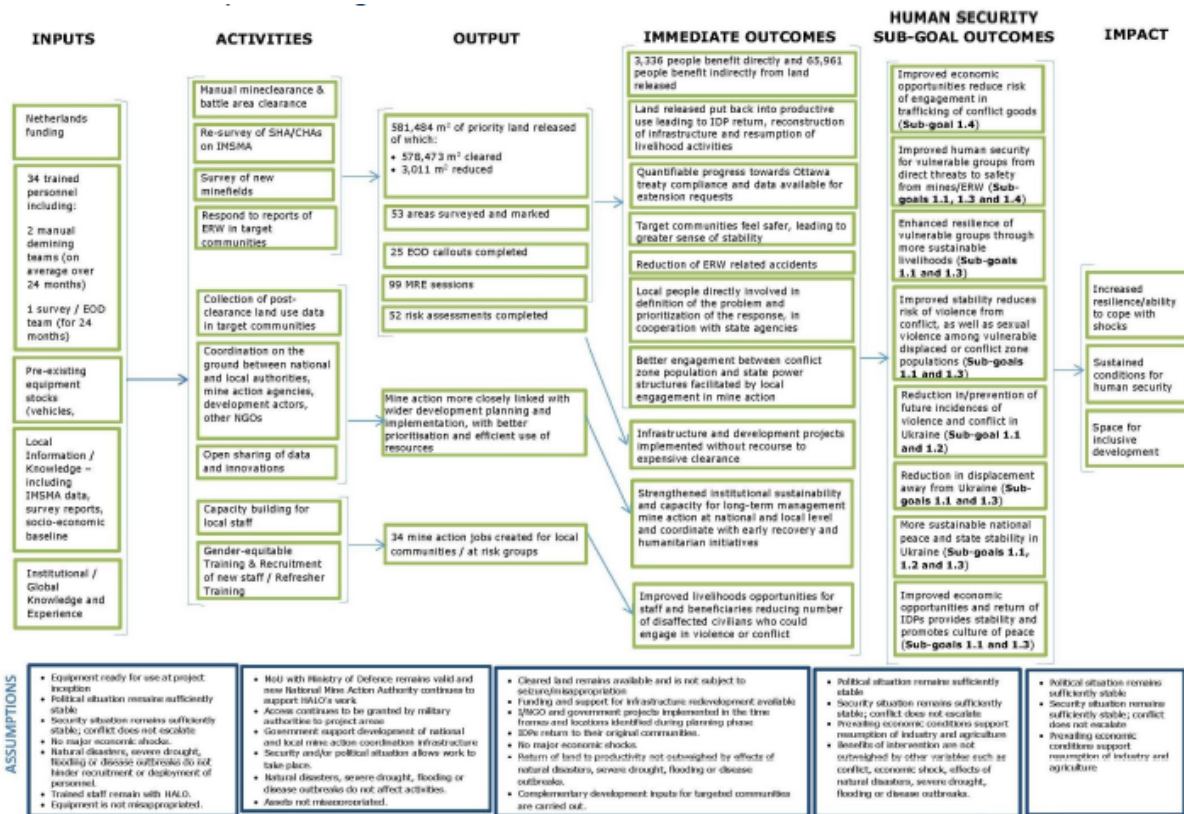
INPUTS

Netherlands funding

34 trained personnel including:

2 manual demining teams (on average over 24 months)

1 survey / EOD team (for 24 months)

Pre-existing equipment stocks (vehicles,

Local Information / Knowledge – including IMSMA data, survey reports, socio-economic baseline

Institutional / Global Knowledge and Experience

ACTIVITIES

Manual mineclearance & battle area clearance

Re-survey of SHA/CHAs on IMSMA

Survey of new minefields

Respond to reports of ERW in target communities

Collection of post-clearance land use data in target communities

Coordination on the ground between national and local authorities, mine action agencies, development actors, other NGOs

Open sharing of data and innovations

Capacity building for local staff

Gender-equitable Training & Recruitment of new staff / Refresher Training

OUTPUT

581,484 m² of priority land released of which:
• 578,473 m² cleared
• 3,011 m² reduced

53 areas surveyed and marked

25 EOD callouts completed

99 MRE sessions

52 risk assessments completed

Mine action more closely linked with wider development planning and implementation, with better prioritisation and efficient use of resources

34 mine action jobs created for local communities / at risk groups

IMMEDIATE OUTCOMES

3,336 people benefit directly and 65,961 people benefit indirectly from land released

Land released put back into productive use leading to IDP return, reconstruction of infrastructure and resumption of livelihood activities

Quantifiable progress towards Ottawa treaty compliance and data available for extension requests

Target communities feel safer, leading to greater sense of stability

Reduction of ERW related accidents

Local people directly involved in definition of the problem and prioritization of the response, in cooperation with state agencies

Better engagement between conflict zone population and state power structures facilitated by local engagement in mine action

Infrastructure and development projects implemented without recourse to expensive clearance

Strengthened institutional sustainability and capacity for long-term management mine action at national and local level and coordinate with early recovery and humanitarian initiatives

Improved livelihoods opportunities for staff and beneficiaries reducing number of disaffected civilians who could engage in violence or conflict

HUMAN SECURITY SUB-GOAL OUTCOMES

Improved economic opportunities reduce risk of engagement in trafficking of conflict goods (Sub-goal 1.4)

Improved human security for vulnerable groups from direct threats to safety from mines/ERW (Sub-goals 1.1, 1.3 and 1.4)

Enhanced resilience of vulnerable groups through more sustainable livelihoods (Sub-goals 1.1 and 1.3)

Improved stability reduces risk of violence from conflict, as well as sexual violence among vulnerable displaced or conflict zone populations (Sub-goals 1.1 and 1.3)

Reduction in/prevention of future incidences of violence and conflict in Ukraine (Sub-goal 1.1 and 1.2)

Reduction in displacement away from Ukraine (Sub-goals 1.1 and 1.3)

More sustainable national peace and state stability in Ukraine (Sub-goals 1.1, 1.2 and 1.3)

Improved economic opportunities and return of IDPs provides stability and promotes culture of peace (Sub-goals 1.1 and 1.3)

IMPACT

Increased resilience/ability to cope with shocks

Sustained conditions for human security

Space for inclusive development

ASSUMPTIONS

• Equipment ready for use at project inception
• Political situation remains sufficiently stable
• Security situation remains sufficiently stable; conflict does not escalate
• No major economic shocks.
• Natural disasters, severe drought, flooding or disease outbreaks do not hinder recruitment or deployment of personnel.
• Trained staff remain with HALO.
• Equipment is not misappropriated.

• MoU with Ministry of Defence remains valid and new National Mine Action Authority continues to support HALO's work
• Access continues to be granted by military authorities to project areas
• Government support development of national and local mine action coordination infrastructure
• Security and/or political situation allows work to take place.
• Natural disasters, severe drought, flooding or disease outbreaks do not affect activities.
• Assets not misappropriated.

• Cleared land remains available and is not subject to seizure/misappropriation
• Funding and support for infrastructure redevelopment available
• I/NGO and government projects implemented in the time frames and locations identified during planning phase
• IDPs return to their original communities.
• No major economic shocks.
• Return of land to productivity not outweighed by effects of natural disasters, severe drought, flooding or disease outbreaks.
• Complementary development inputs for targeted communities are carried out.

• Political situation remains sufficiently stable
• Security situation remains sufficiently stable; conflict does not escalate
• Prevailing economic conditions support resumption of industry and agriculture
• Benefits of intervention are not outweighed by other variables such as conflict, economic shock, effects of natural disasters, severe drought, flooding or disease outbreaks.

• Political situation remains sufficiently stable
• Security situation remains sufficiently stable; conflict does not escalate
• Prevailing economic conditions support resumption of industry and agriculture